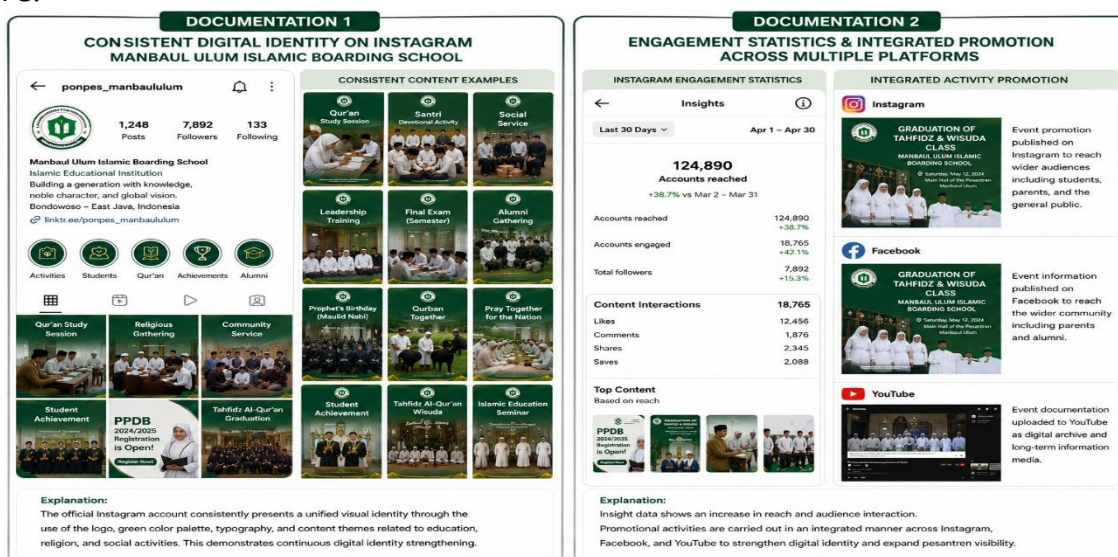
DOCUMENTATION 1

CONSISTENT DIGITAL IDENTITY ON INSTAGRAM
MANBAUL ULUM ISLAMIC BOARDING SCHOOL

ponpes_manbaulolum

1,248 Posts
7,892 Followers
133 Following

Manbaul Ulum Islamic Boarding School
Islamic Educational Institution
Building a generation with knowledge, noble character, and global vision.
Bondowoso – East Java, Indonesia
linktr.ee/ponpes_manbaululum

Activities
Students
Qur'an
Achievements
Alumni

Qur'an Study Session
Religious Gathering
Community Service
Student Achievement
PPDB 2024/2025 Registration is Open! Register Now!
Tahfidz Al-Qur'an Graduation

CONSISTENT CONTENT EXAMPLES

Qur'an Study Session
Santri Devotional Activity
Social Service
Leadership Training
Final Exam (Semester)
Alumni Gathering
Prophet's Birthday (Maulid Nabi)
Qurban Together
Pray Together for the Nation
Student Achievement
Tahfidz Al-Qur'an Wisuda
Islamic Education Seminar

Explanation:
The official Instagram account consistently presents a unified visual identity through the use of the logo, green color palette, typography, and content themes related to education, religion, and social activities. This demonstrates continuous digital identity strengthening.

DOCUMENTATION 2

ENGAGEMENT STATISTICS & INTEGRATED PROMOTION ACROSS MULTIPLE PLATFORMS

INSTAGRAM ENGAGEMENT STATISTICS

Insights
Last 30 Days
Apr 1 – Apr 30

124,890
Accounts reached
+38.7% vs Mar 2 – Mar 31

| | |
|---|---|
| Accounts reached | 124,890 +38.7% |
| Accounts engaged | 18,765 +42.1% |
| Total followers | 7,892 +15.3% |

| Content Interactions | 18,765 |
|---|---|
| Likes | 12,456 |
| Comments | 1,876 |
| Shares | 2,345 |
| Saves | 2,088 |

Top Content
Based on reach

PPDB 2024/2025 Registration is Open! Register Now!

INTEGRATED ACTIVITY PROMOTION

Instagram
GRADUATION OF TAHFIDZ & WISUDA CLASS
MANBAUL ULUM ISLAMIC BOARDING SCHOOL
Saturday, May 12, 2024
Main Hall of the Pesantren Manbaul Ulum
Event promotion published on Instagram to reach wider audiences including students, parents, and the general public.

Facebook
GRADUATION OF TAHFIDZ & WISUDA CLASS
MANBAUL ULUM ISLAMIC BOARDING SCHOOL
Saturday, May 12, 2024
Main Hall of the Pesantren Manbaul Ulum
Event information published on Facebook to reach the wider community including parents and alumni.

YouTube
Event documentation uploaded to YouTube as digital archive and long-term information media.

Explanation:
Insight data shows an increase in reach and audience interaction.
Promotional activities are carried out in an integrated manner across Instagram, Facebook, and YouTube to strengthen digital identity and expand pesantren visibility.